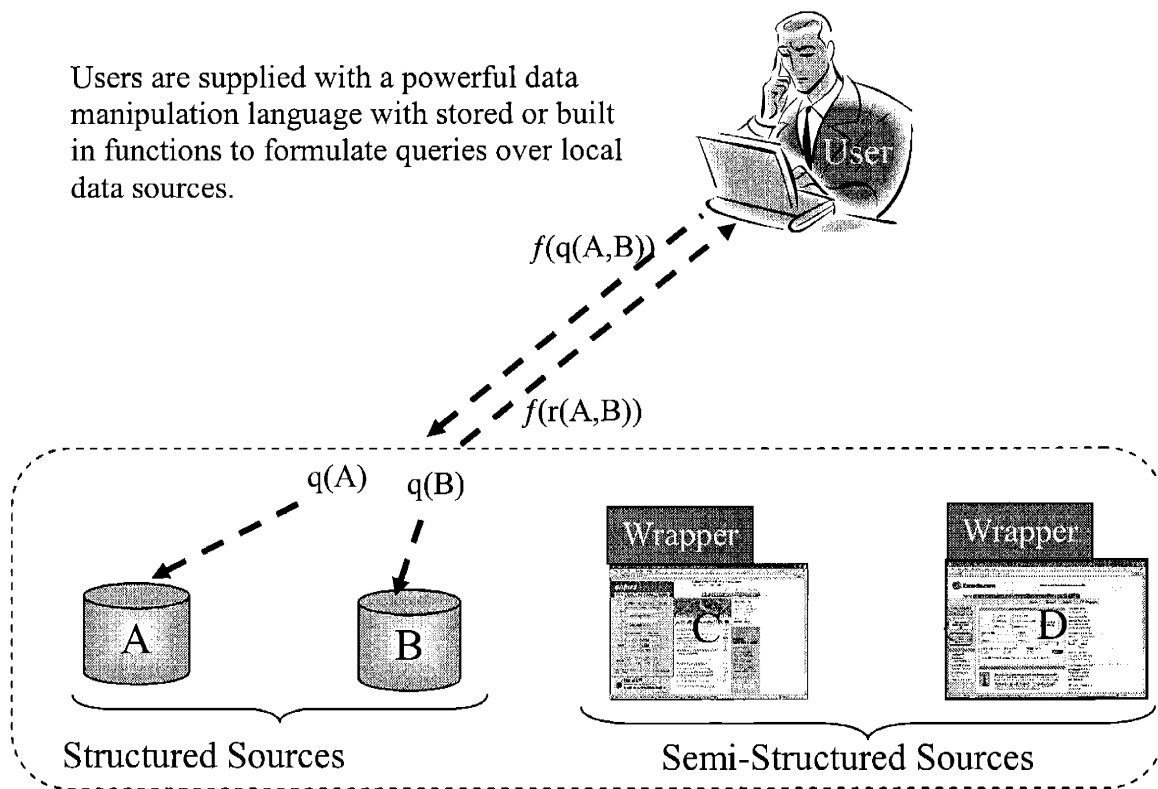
Users are supplied with a powerful data manipulation language with stored or built in functions to formulate queries over local data sources.

User

$f$(q(A,B))

$f$(r(A,B))

q(A)

q(B)

Wrapper

Wrapper

A

B

C

D

Structured Sources

Semi-Structured Sources